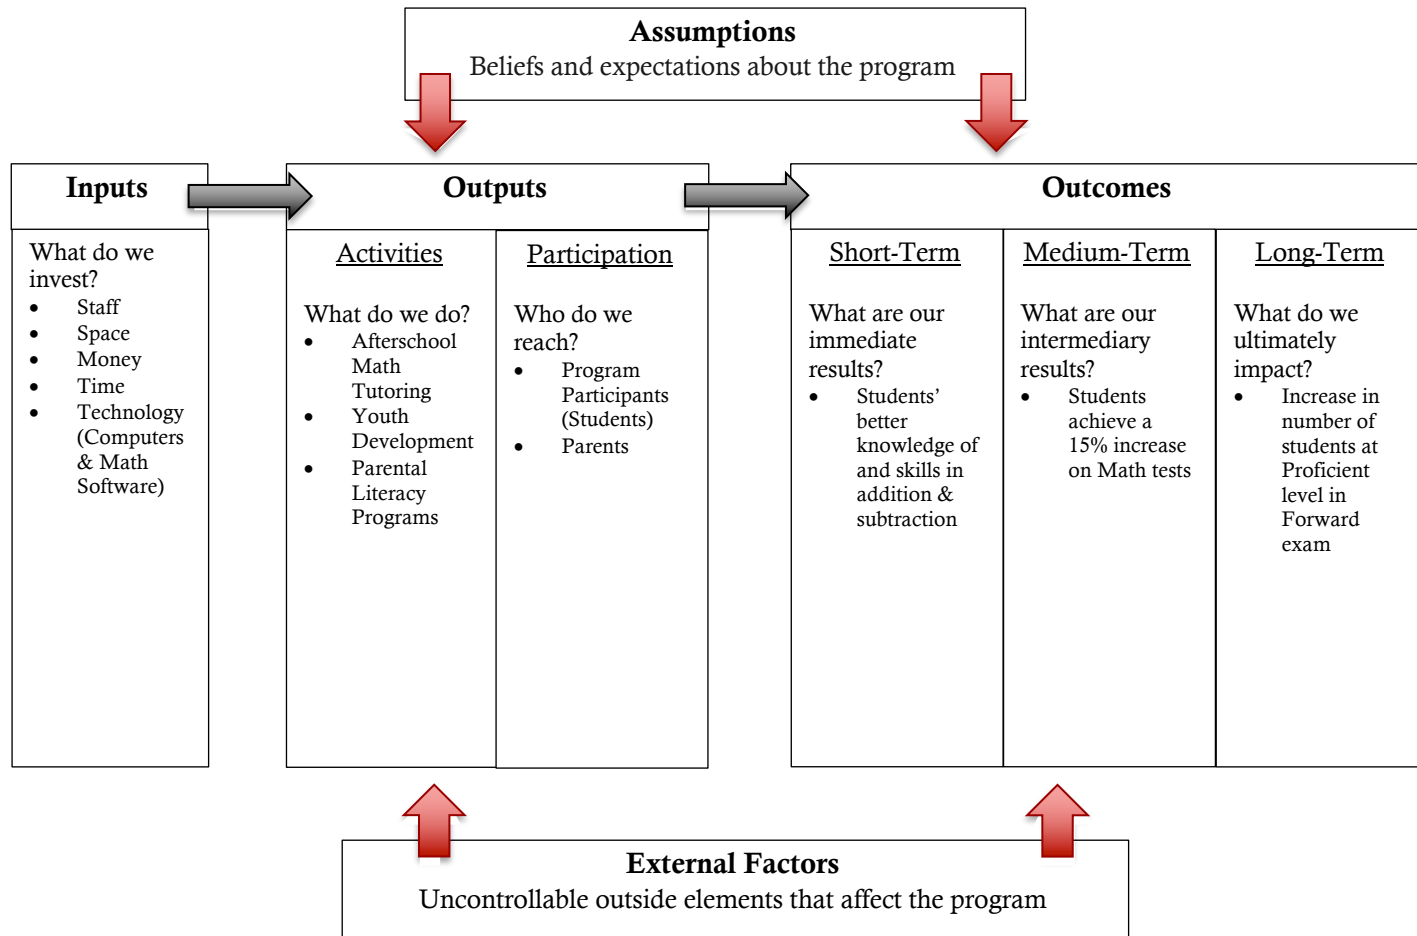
**Assumptions**
Beliefs and expectations about the program

**Inputs**

What do we invest?
- Staff
- Space
- Money
- Time
- Technology (Computers & Math Software)

**Outputs**

Activities

What do we do?
- Afterschool Math Tutoring
- Youth Development
- Parental Literacy Programs

Participation

Who do we reach?
- Program Participants (Students)
- Parents

**Outcomes**

Short-Term

What are our immediate results?
- Students' better knowledge of and skills in addition & subtraction

Medium-Term

What are our intermediary results?
- Students achieve a 15% increase on Math tests

Long-Term

What do we ultimately impact?
- Increase in number of students at Proficient level in Forward exam

**External Factors**
Uncontrollable outside elements that affect the program